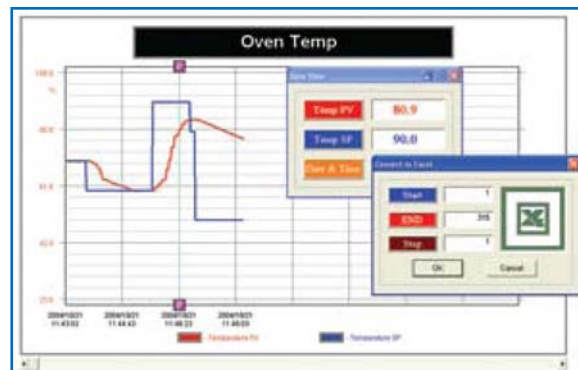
Oven Temp

100.0
%
80.0
60.0
40.0
20.0

P

2004/1/21 11:43:02
2004/1/21 11:44:42
2004/1/21 11:46:22
2004/1/21 11:48:02

Temperature PV
Temperature SP

Data View
Temp PV
80.9
Temp SP
90.0
Date & Time

Convert to Excel
Start
1
END
315
Step
1
OK
Cancel